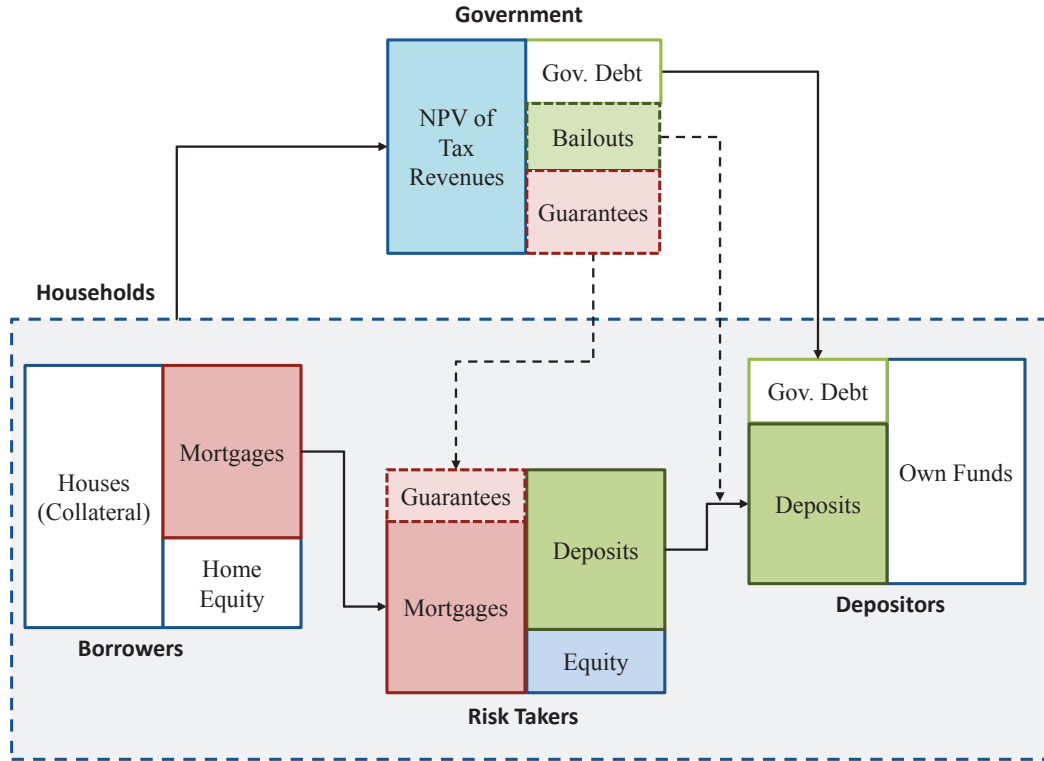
Government

NPV of Tax Revenues

Gov. Debt

Bailouts

Guarantees

Households

Houses (Collateral)

Mortgages

Home Equity

Borrowers

Guarantees

Mortgages

Deposits

Equity

Risk Takers

Gov. Debt

Deposits

Own Funds

Depositors